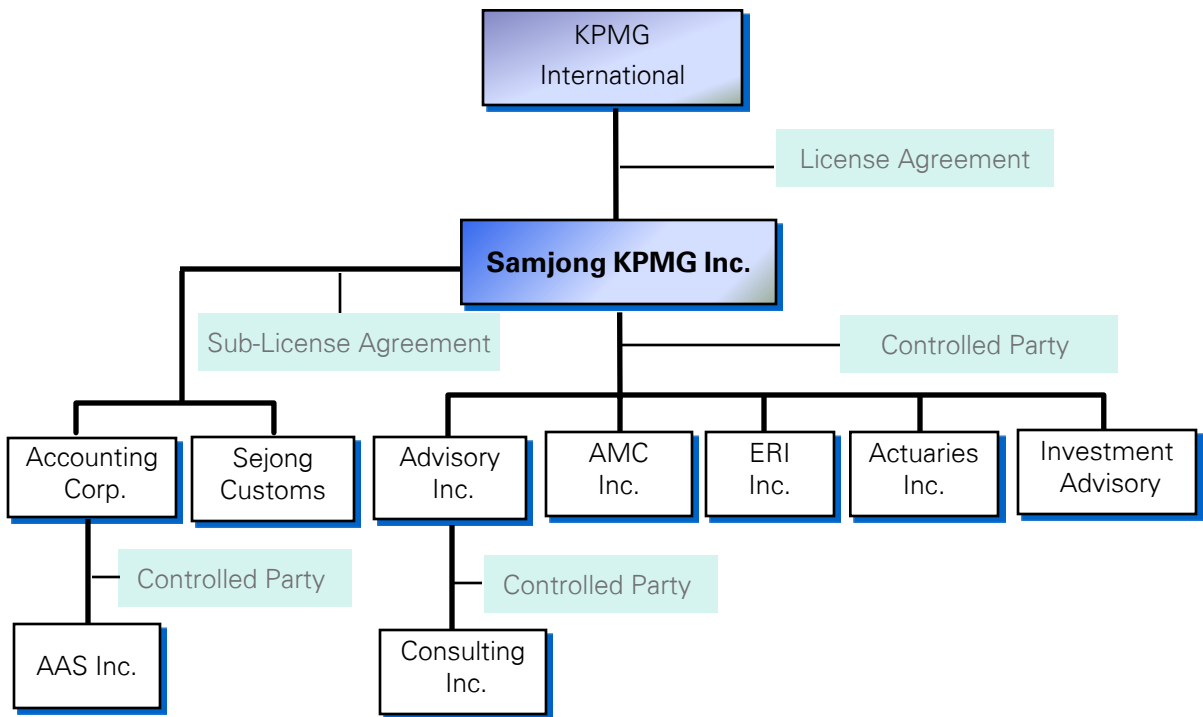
KPMG International

License Agreement

Samjong KPMG Inc.

Sub-License Agreement

Controlled Party

Accounting Corp.

Sejong Customs

Advisory Inc.

AMC Inc.

ERI Inc.

Actuaries Inc.

Investment Advisory

Controlled Party

Controlled Party

AAS Inc.

Consulting Inc.